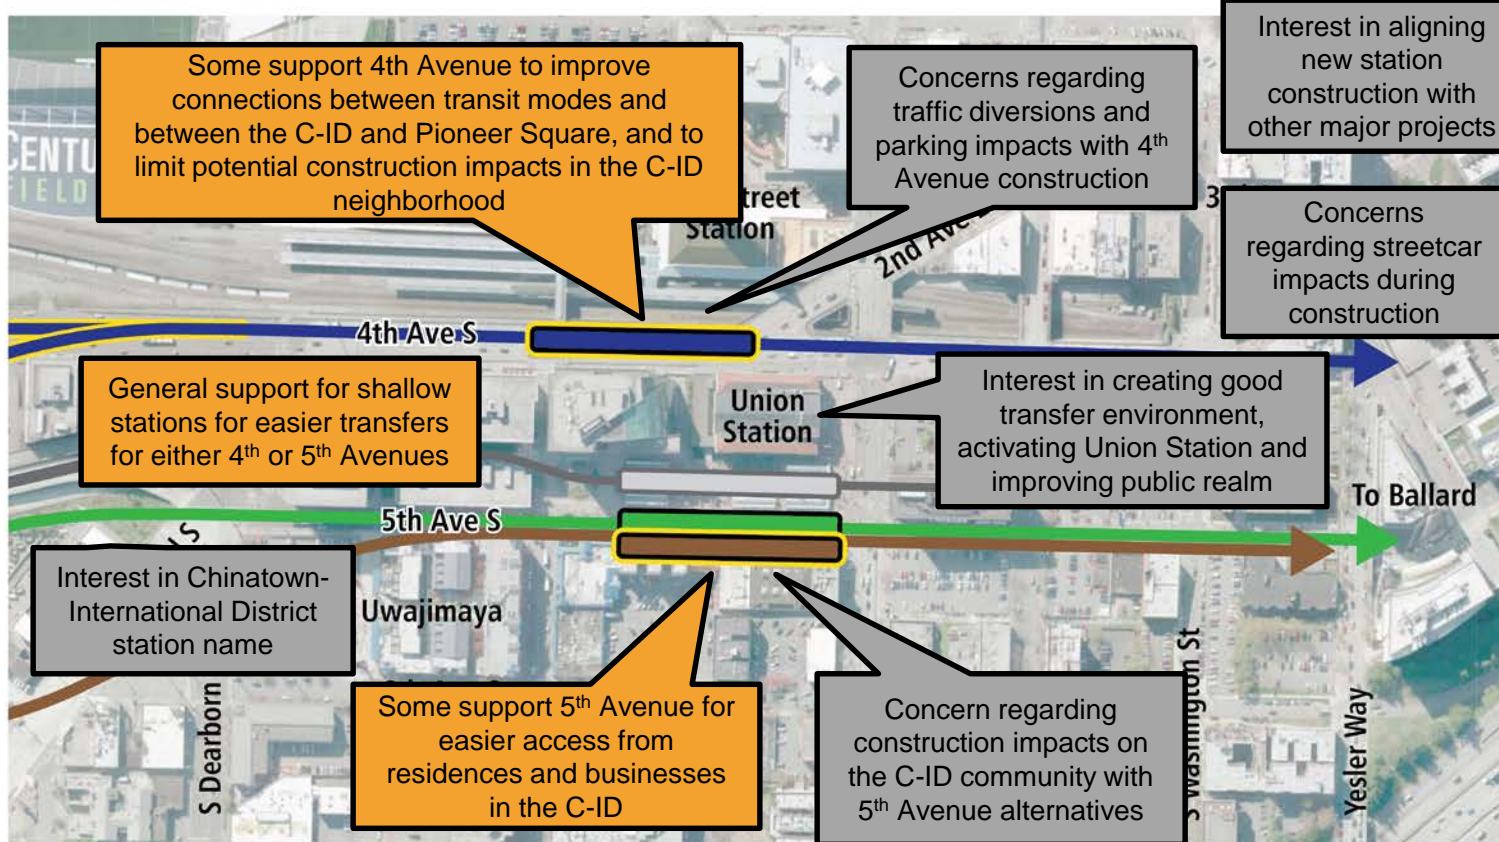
Some support 4th Avenue to improve connections between transit modes and between the C-ID and Pioneer Square, and to limit potential construction impacts in the C-ID neighborhood

Concerns regarding traffic diversions and parking impacts with 4$^{th}$ Avenue construction

Interest in aligning new station construction with other major projects

Concerns regarding streetcar impacts during construction

CENTU
FIELD

treet
Station

2nd Ave

3

4th Ave S

General support for shallow stations for easier transfers for either 4$^{th}$ or 5$^{th}$ Avenues

Union Station

Interest in creating good transfer environment, activating Union Station and improving public realm

To Ballard

5th Ave S

S

Interest in Chinatown-International District station name

Uwajimaya

Some support 5$^{th}$ Avenue for easier access from residences and businesses in the C-ID

Concern regarding construction impacts on the C-ID community with 5$^{th}$ Avenue alternatives

S Dearborn

S Washington St

Yesler Way